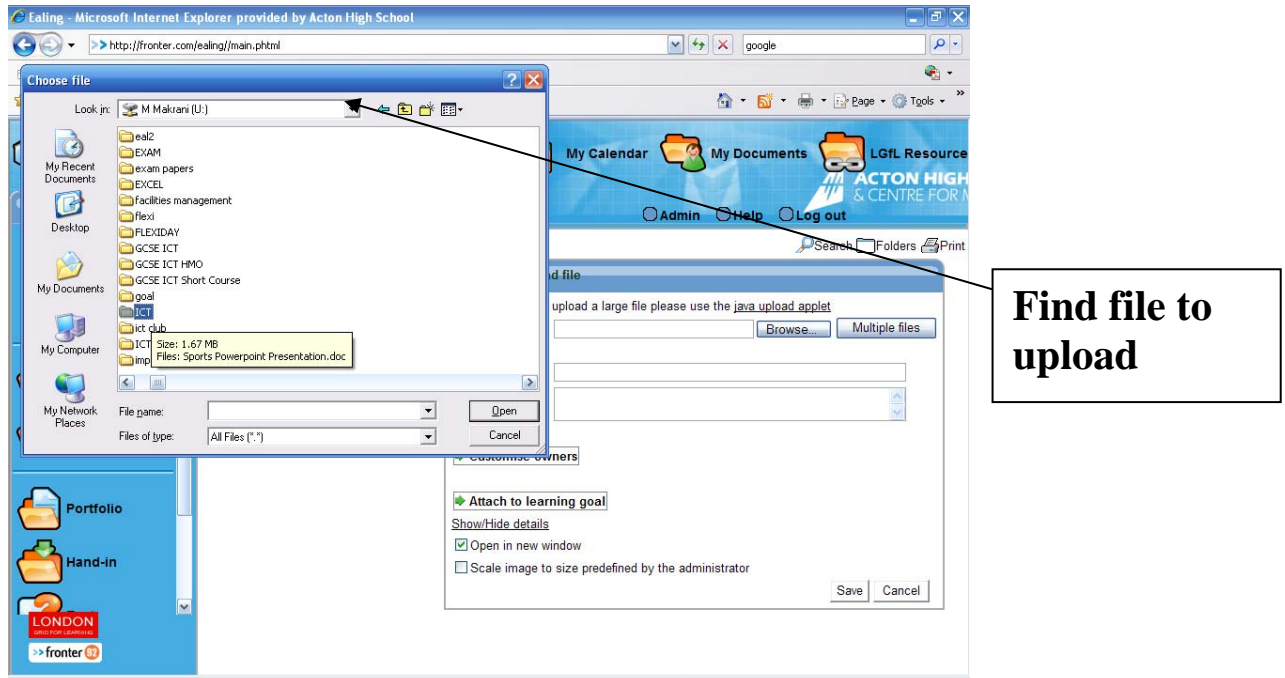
Ealing - Microsoft Internet Explorer provided by Acton High School

http://fronter.com/ealing//main.phtml

google

Page Tools

Choose file

Look in: M Makrani (U:)

My Recent Documents

Desktop

My Documents

My Computer

My Network Places

eal2
EXAM
exam papers
EXCEL
facilities management
flexi
FLEXIDAY
GCSE ICT
GCSE ICT HMO
GCSE ICT Short Course
goal
ICT
ict club
ICT
imp

Size: 1.67 MB
Files: Sports Powerpoint Presentation.doc

File name:

Files of type: All Files (*.*)

Open

Cancel

My Calendar

My Documents

LGfL Resource

ACTON HIGH & CENTRE FOR

Admin Help Log out

Search Folders Print

d file

upload a large file please use the java upload applet

Browse...

Multiple files

Customise owners

Attach to learning goal

Show/Hide details

Open in new window

Scale image to size predefined by the administrator

Save Cancel

Portfolio

Hand-in

LONDON GRID FOR LEARNING

fronter 92

Find file to upload